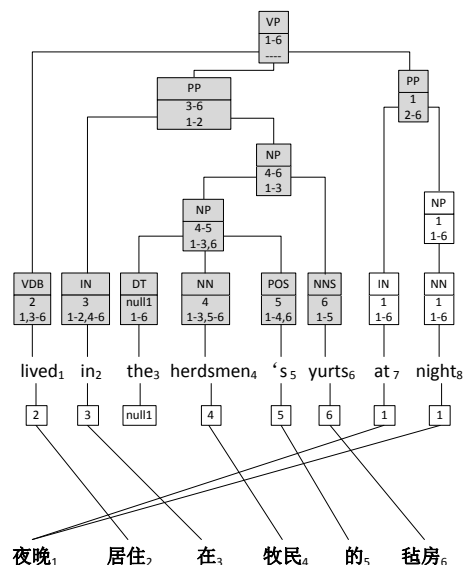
VP
1-6
----

PP
3-6
1-2

PP
1
2-6

NP
4-6
1-3

NP
4-5
1-3,6

NP
1
1-6

VDB
2
1,3-6

IN
3
1-2,4-6

DT
null1
1-6

NN
4
1-3,5-6

POS
5
1-4,6

NNS
6
1-5

IN
1
1-6

NN
1
1-6

lived$_1$ in$_2$ the$_3$ herdsmen$_4$ ‘s$_5$ yurts$_6$ at$_7$ night$_8$

2 3 null1 4 5 6 1 1

夜晚$_1$ 居住$_2$ 在$_3$ 牧民$_4$ 的$_5$ 毡房$_6$